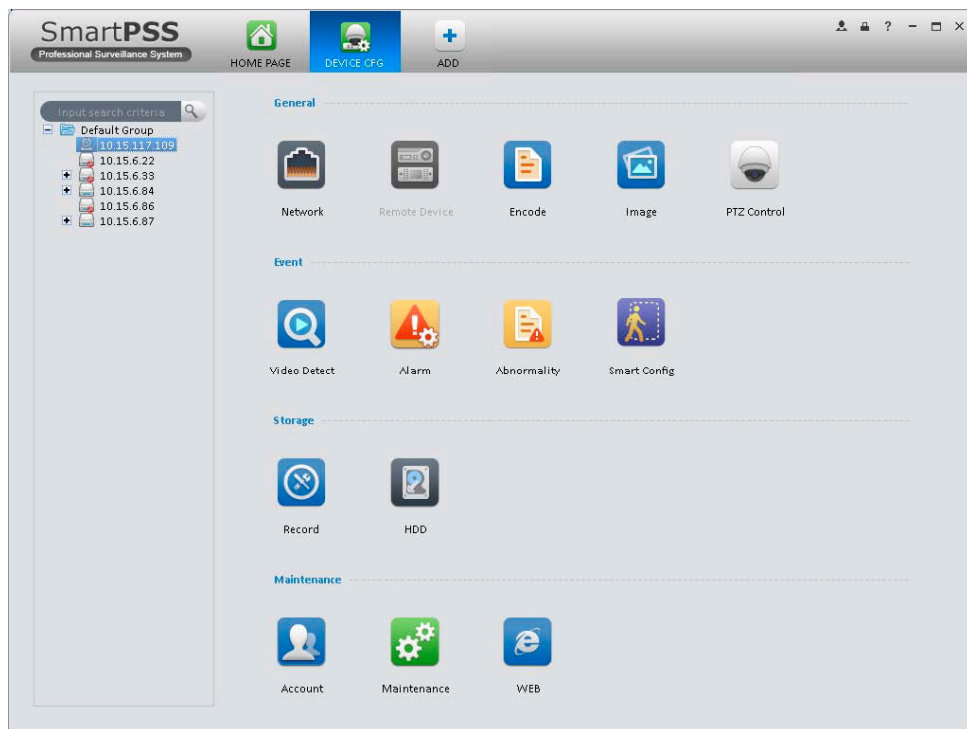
SmartPSS
Professional Surveillance System

HOME PAGE
DEVICE CFG
ADD

? – ×

Input search criteria

Default Group
10.15.117.109
10.15.6.22
10.15.6.33
10.15.6.84
10.15.6.86
10.15.6.87

General

Network
Remote Device
Encode
Image
PTZ Control

Event

Video Detect
Alarm
Abnormality
Smart Config

Storage

Record
HDD

Maintenance

Account
Maintenance
WEB